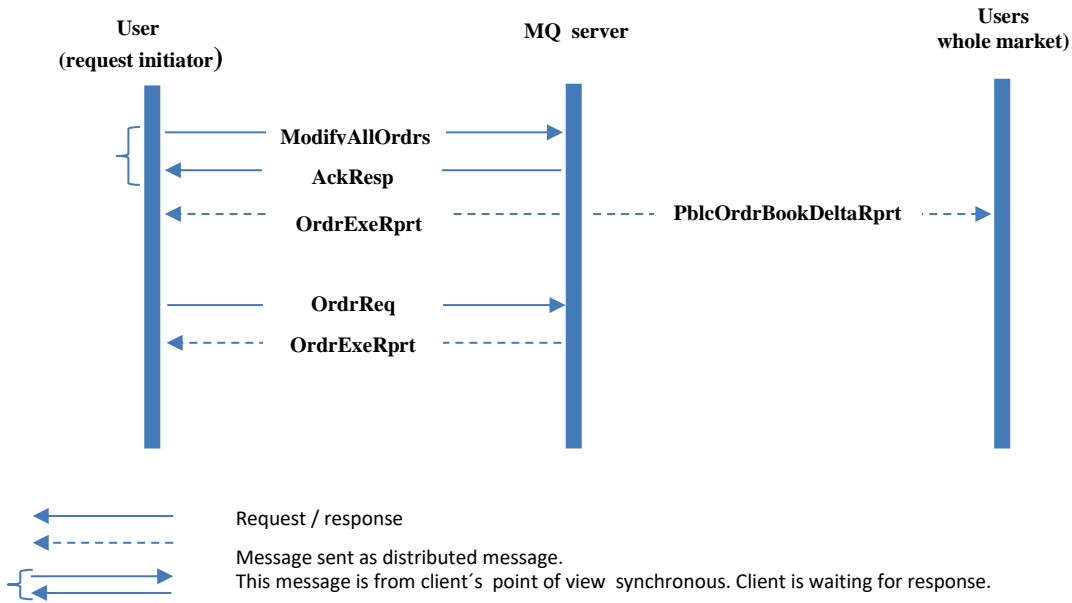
User
(request initiator)

MQ server

Users
whole market)

ModifvAllOrdrs

AckResp

OrdrExeRprt

PblcOrdrBookDeltaRprt

OrdrReq

OrdrExeRprt

Request / response

Message sent as distributed message.

This message is from client´s point of view synchronous. Client is waiting for response.